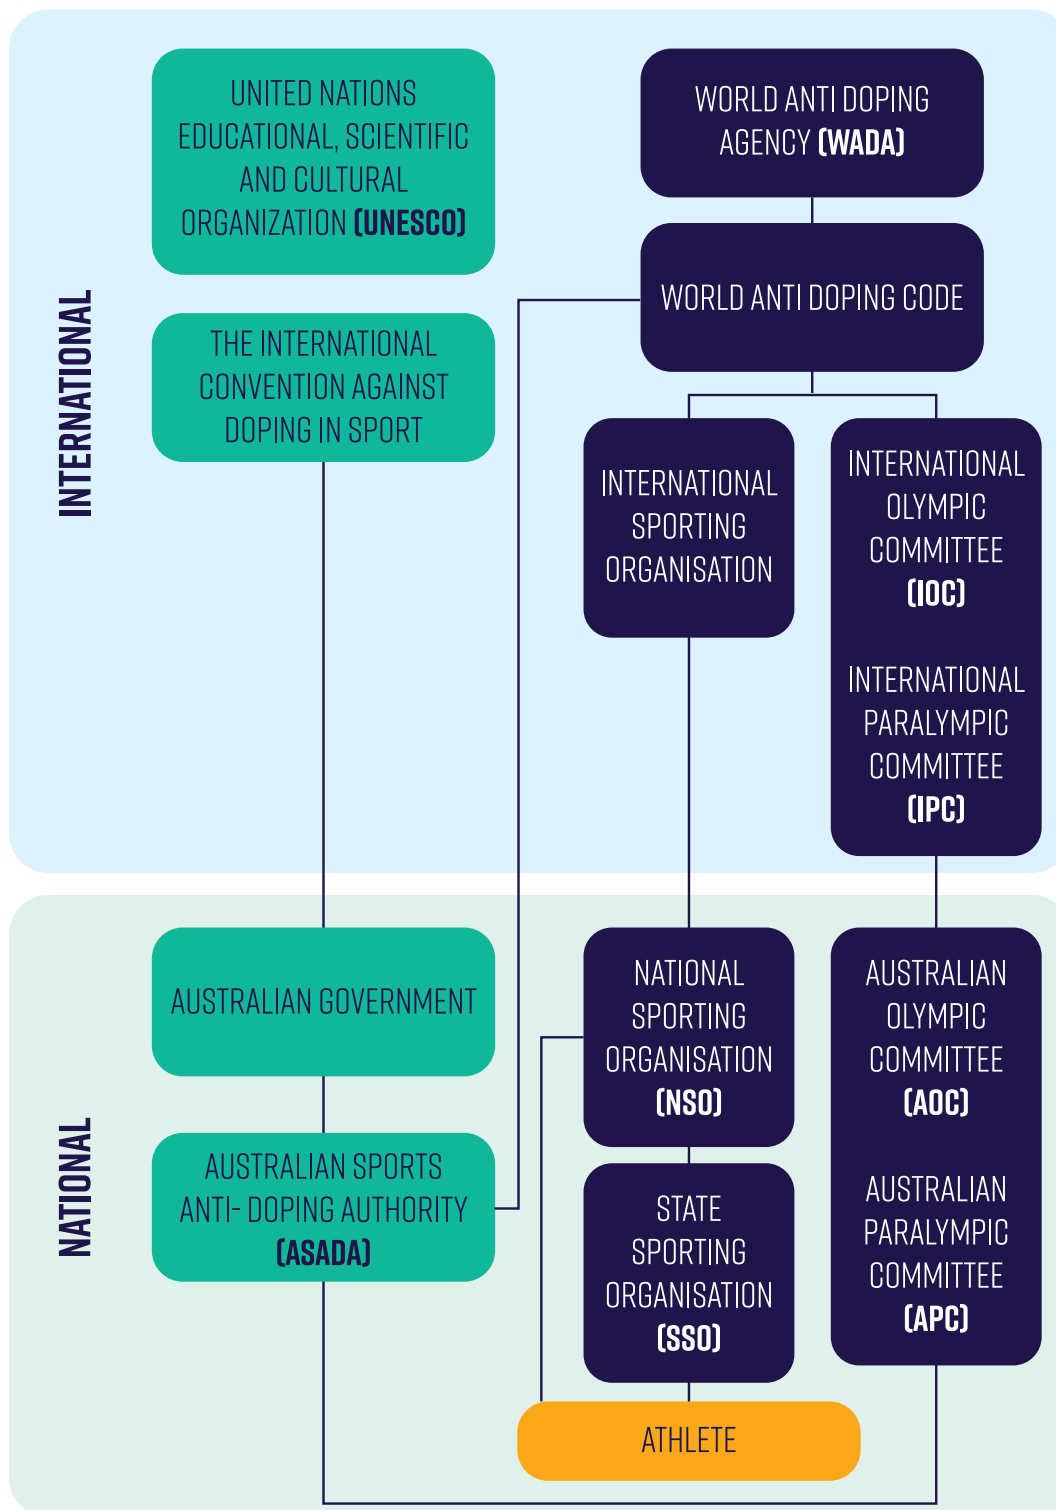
INTERNATIONAL

UNITED NATIONS EDUCATIONAL, SCIENTIFIC AND CULTURAL ORGANIZATION (UNESCO)

WORLD ANTI DOPING AGENCY (WADA)

WORLD ANTI DOPING CODE

THE INTERNATIONAL CONVENTION AGAINST DOPING IN SPORT

INTERNATIONAL SPORTING ORGANISATION

INTERNATIONAL OLYMPIC COMMITTEE (IOC)

INTERNATIONAL PARALYMPIC COMMITTEE (IPC)

NATIONAL

AUSTRALIAN GOVERNMENT

NATIONAL SPORTING ORGANISATION (NSO)

AUSTRALIAN OLYMPIC COMMITTEE (AOC)

AUSTRALIAN SPORTS ANTI- DOPING AUTHORITY (ASADA)

STATE SPORTING ORGANISATION (SSO)

AUSTRALIAN PARALYMPIC COMMITTEE (APC)

ATHLETE